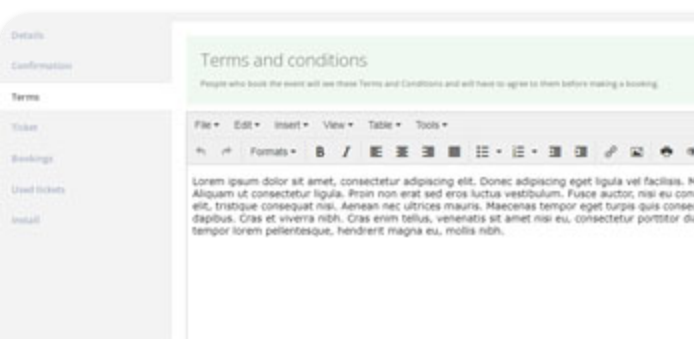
Details
Confirmation
Terms
Ticket
Bookings
Used tickets
Install

Terms and conditions

People who book the event will see these Terms and Conditions and will have to agree to them before making a booking.

File ▾ Edit ▾ Insert ▾ View ▾ Table ▾ Tools ▾

Formats ▾ B I

Lorem ipsum dolor sit amet, consectetur adipiscing elit. Donec adipiscing eget ligula vel facilisis. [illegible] Aliquam ut consectetur ligula. Proin non erat sed eros luctus vestibulum. Fusce auctor, nisi eu con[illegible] elit, tristique consequat nisi. Aenean nec ultrices mauris. Maecenas tempor eget turpis quis conse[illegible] dapibus. Cras et viverra nibh. Cras enim tellus, venenatis sit amet nisi eu, consectetur porttitor di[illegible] tempor lorem pellentesque, hendrerit magna eu, mollis nibh.